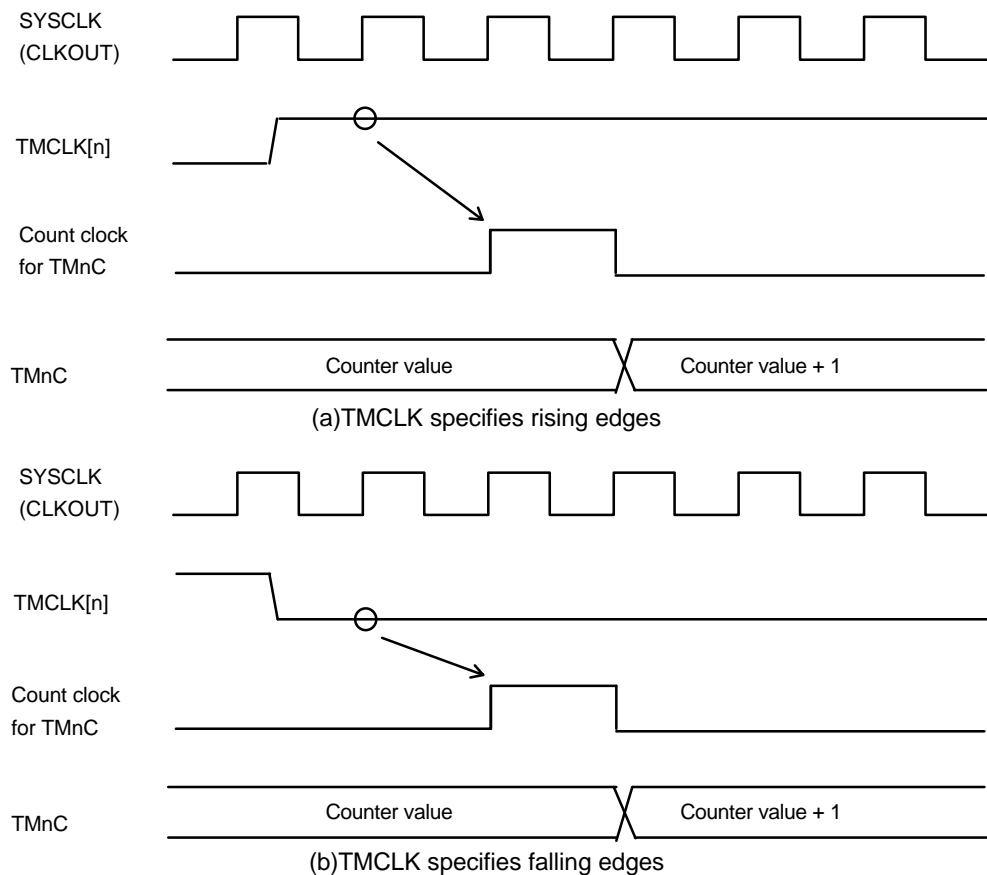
SYSCLK
(CLKOUT)

TMCLK[n]

Count clock
for TMnC

TMnC

Counter value

Counter value + 1

(a)TMCLK specifies rising edges

SYSCLK
(CLKOUT)

TMCLK[n]

Count clock
for TMnC

TMnC

Counter value

Counter value + 1

(b)TMCLK specifies falling edges